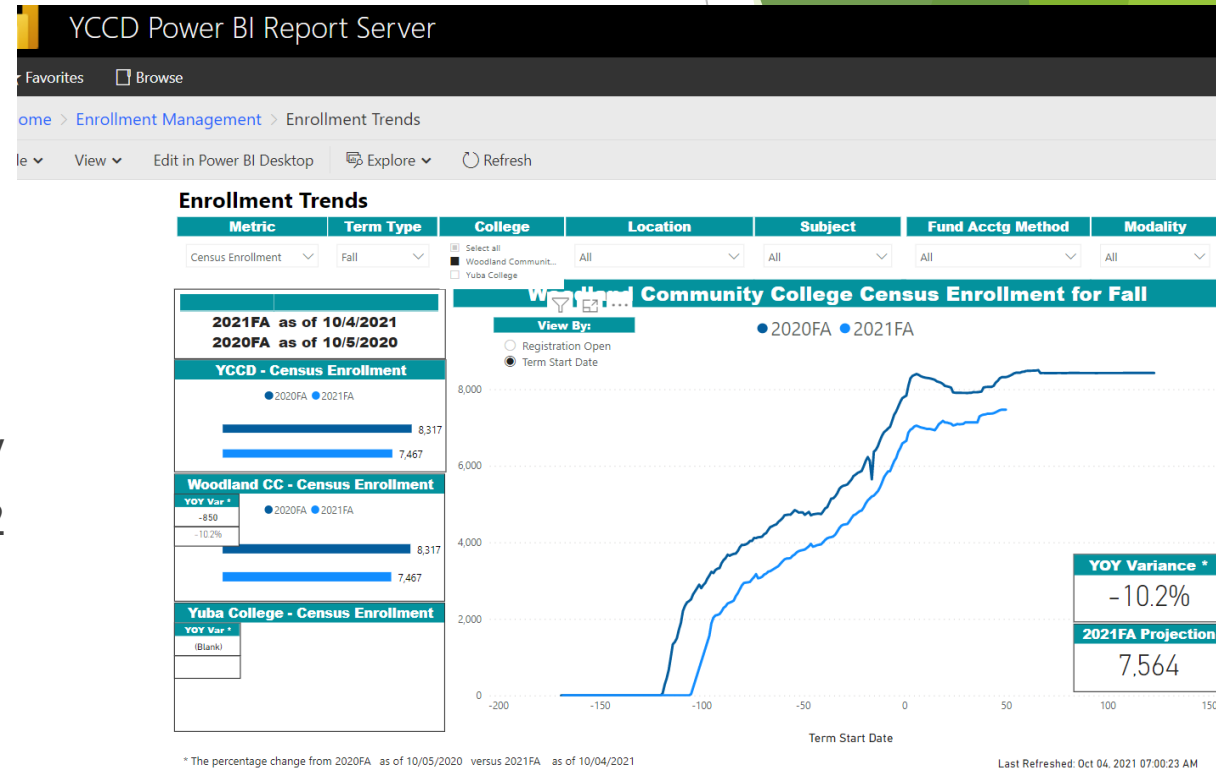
YCCD Power BI Report Server

Favorites Browse

ome > Enrollment Management > Enrollment Trends

le View Edit in Power BI Desktop Explore Refresh

Enrollment Trends

| Metric | Term Type | College | Location | Subject | Fund Acctg Method | Modality |
|---|---|---|---|---|---|---|
| Census Enrollment | Fall | Select all / Woodland Communit... / Yuba College | All | All | All | All |

2021FA as of 10/4/2021
2020FA as of 10/5/2020

YCCD - Census Enrollment
2020FA 2021FA
8,317
7,467

Woodland CC - Census Enrollment
YOY Var *
-850
-10.2%
2020FA 2021FA
8,317
7,467

Yuba College - Census Enrollment
YOY Var *
(Blank)

W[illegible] Community College Census Enrollment for Fall

View By:
Registration Open
Term Start Date

2020FA 2021FA

8,000
6,000
4,000
2,000
0
-200 -150 -100 -50 0 50 100 150

Term Start Date

YOY Variance *
-10.2%

2021FA Projection
7,564

* The percentage change from 2020FA as of 10/05/2020 versus 2021FA as of 10/04/2021

Last Refreshed: Oct 04, 2021 07:00:23 AM